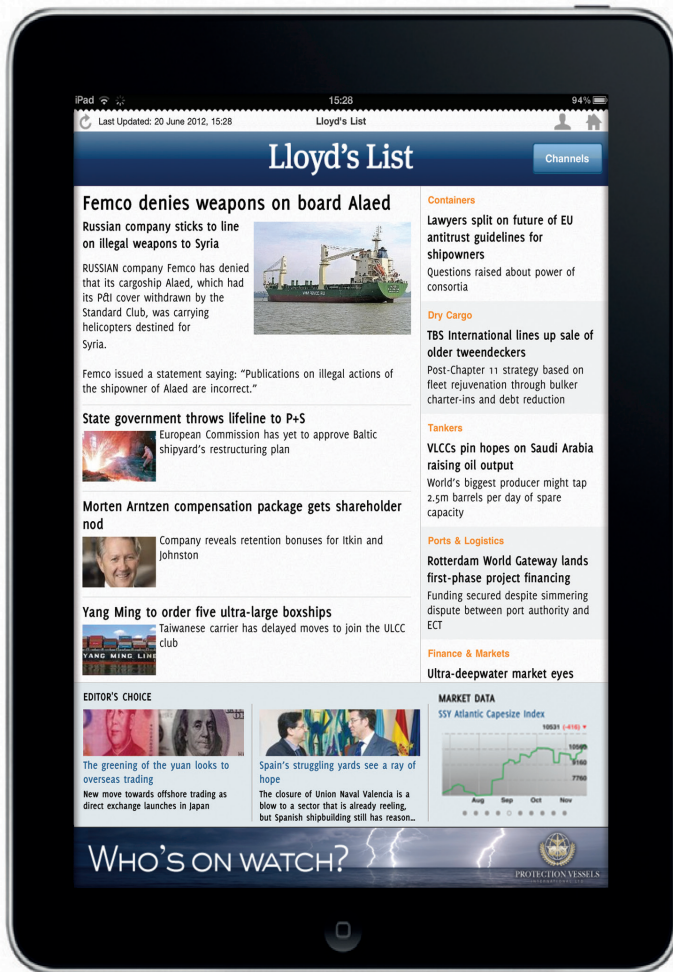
iPad 15:28 94%

Last Updated: 20 June 2012, 15:28 Lloyd's List

Lloyd's List

Channels

Femco denies weapons on board Alaed

Russian company sticks to line on illegal weapons to Syria

RUSSIAN company Femco has denied that its cargoship Alaed, which had its P&I cover withdrawn by the Standard Club, was carrying helicopters destined for Syria.

Femco issued a statement saying: "Publications on illegal actions of the shipowner of Alaed are incorrect."

State government throws lifeline to P+S

European Commission has yet to approve Baltic shipyard's restructuring plan

Morten Arntzen compensation package gets shareholder nod

Company reveals retention bonuses for Itkin and Johnston

Yang Ming to order five ultra-large boxships

Taiwanese carrier has delayed moves to join the ULCC club

YANG MING LINE

Containers

Lawyers split on future of EU antitrust guidelines for shipowners

Questions raised about power of consortia

Dry Cargo

TBS International lines up sale of older tweendeckers

Post-Chapter 11 strategy based on fleet rejuvenation through bulker charter-ins and debt reduction

Tankers

VLCCs pin hopes on Saudi Arabia raising oil output

World's biggest producer might tap 2.5m barrels per day of spare capacity

Ports & Logistics

Rotterdam World Gateway lands first-phase project financing

Funding secured despite simmering dispute between port authority and ECT

Finance & Markets

Ultra-deepwater market eyes

EDITOR'S CHOICE

The greening of the yuan looks to overseas trading

New move towards offshore trading as direct exchange launches in Japan

Spain's struggling yards see a ray of hope

The closure of Union Naval Valencia is a blow to a sector that is already reeling, but Spanish shipbuilding still has reason..

MARKET DATA

SSY Atlantic Capesize Index

10531 (-416)

10589

9160

7760

Aug Sep Oct Nov

WHO'S ON WATCH?

PROTECTION VESSELS